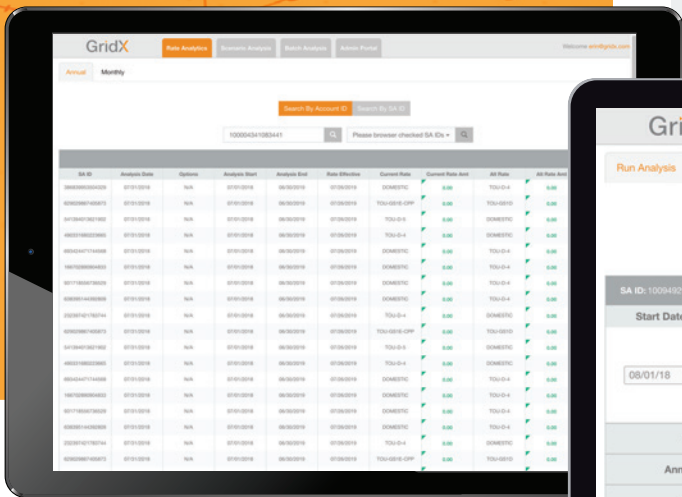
GridX

Rate Analytics

Scenario Analysis

Batch Analysis

Admin Portal

Welcome ann@gridx.com

Annual

Monthly

Search By Account ID

Search By SA ID

1000043410883441

Please browser checked SA IDs

| SA ID | Analysis Date | Options | Analysis Start | Analysis End | Rate Effective | Current Rate | Current Rate Amt | Alt Rate | Alt Rate Amt |
|---|---|---|---|---|---|---|---|---|---|
| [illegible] | 07/31/2018 | N/A | 07/01/2018 | 06/30/2019 | 07/26/2019 | DOMESTIC | 0.00 | TOU-D-4 | 0.00 |
| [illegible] | 07/31/2018 | N/A | 07/01/2018 | 06/30/2019 | 07/26/2019 | TOU-GS1E-CPP | 0.00 | TOU-GS1D | 0.00 |
| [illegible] | 07/31/2018 | N/A | 07/01/2018 | 06/30/2019 | 07/26/2019 | TOU-D-5 | 0.00 | DOMESTIC | 0.00 |
| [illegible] | 07/31/2018 | N/A | 07/01/2018 | 06/30/2019 | 07/26/2019 | TOU-D-4 | 0.00 | DOMESTIC | 0.00 |
| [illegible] | 07/31/2018 | N/A | 07/01/2018 | 06/30/2019 | 07/26/2019 | DOMESTIC | 0.00 | TOU-D-4 | 0.00 |
| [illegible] | 07/31/2018 | N/A | 07/01/2018 | 06/30/2019 | 07/26/2019 | DOMESTIC | 0.00 | TOU-D-4 | 0.00 |
| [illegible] | 07/31/2018 | N/A | 07/01/2018 | 06/30/2019 | 07/26/2019 | DOMESTIC | 0.00 | TOU-D-4 | 0.00 |
| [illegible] | 07/31/2018 | N/A | 07/01/2018 | 06/30/2019 | 07/26/2019 | DOMESTIC | 0.00 | TOU-D-4 | 0.00 |
| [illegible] | 07/31/2018 | N/A | 07/01/2018 | 06/30/2019 | 07/26/2019 | TOU-D-4 | 0.00 | DOMESTIC | 0.00 |
| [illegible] | 07/31/2018 | N/A | 07/01/2018 | 06/30/2019 | 07/26/2019 | TOU-GS1E-CPP | 0.00 | TOU-GS1D | 0.00 |
| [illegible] | 07/31/2018 | N/A | 07/01/2018 | 06/30/2019 | 07/26/2019 | TOU-D-5 | 0.00 | DOMESTIC | 0.00 |
| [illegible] | 07/31/2018 | N/A | 07/01/2018 | 06/30/2019 | 07/26/2019 | TOU-D-4 | 0.00 | DOMESTIC | 0.00 |
| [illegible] | 07/31/2018 | N/A | 07/01/2018 | 06/30/2019 | 07/26/2019 | DOMESTIC | 0.00 | TOU-D-4 | 0.00 |
| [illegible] | 07/31/2018 | N/A | 07/01/2018 | 06/30/2019 | 07/26/2019 | DOMESTIC | 0.00 | TOU-D-4 | 0.00 |
| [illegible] | 07/31/2018 | N/A | 07/01/2018 | 06/30/2019 | 07/26/2019 | DOMESTIC | 0.00 | TOU-D-4 | 0.00 |
| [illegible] | 07/31/2018 | N/A | 07/01/2018 | 06/30/2019 | 07/26/2019 | DOMESTIC | 0.00 | TOU-D-4 | 0.00 |
| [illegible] | 07/31/2018 | N/A | 07/01/2018 | 06/30/2019 | 07/26/2019 | TOU-D-4 | 0.00 | DOMESTIC | 0.00 |
| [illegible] | 07/31/2018 | N/A | 07/01/2018 | 06/30/2019 | 07/26/2019 | TOU-GS1E-CPP | 0.00 | TOU-GS1D | 0.00 |

Gri

Run Analysis

SA ID: 1009492

Start Date

08/01/18

Ann